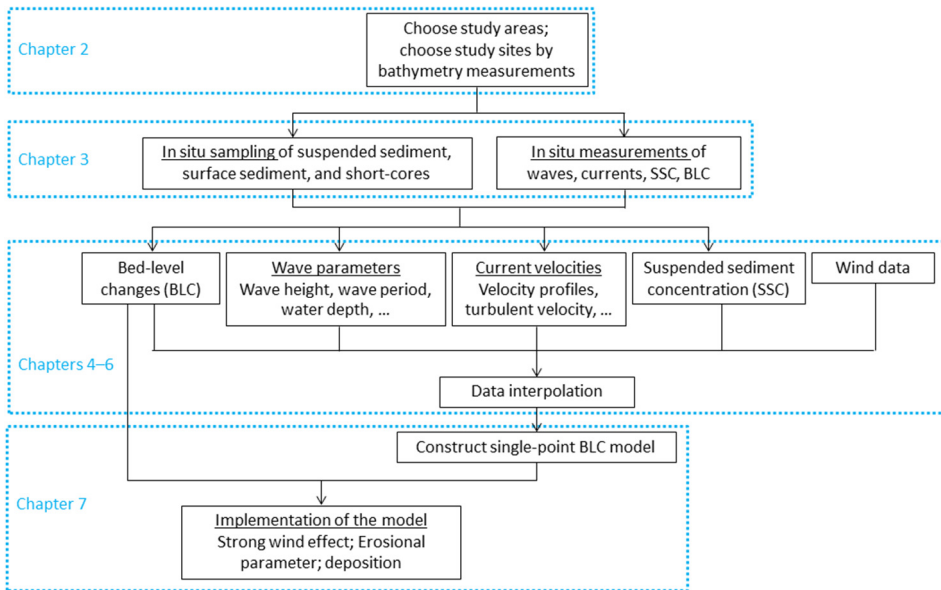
Chapter 2

Choose study areas; choose study sites by bathymetry measurements

Chapter 3

In situ sampling of suspended sediment, surface sediment, and short-cores

In situ measurements of waves, currents, SSC, BLC

Chapters 4–6

Bed-level changes (BLC)

Wave parameters
Wave height, wave period, water depth, …

Current velocities
Velocity profiles, turbulent velocity, …

Suspended sediment concentration (SSC)

Wind data

Data interpolation

Construct single-point BLC model

Chapter 7

Implementation of the model
Strong wind effect; Erosional parameter; deposition